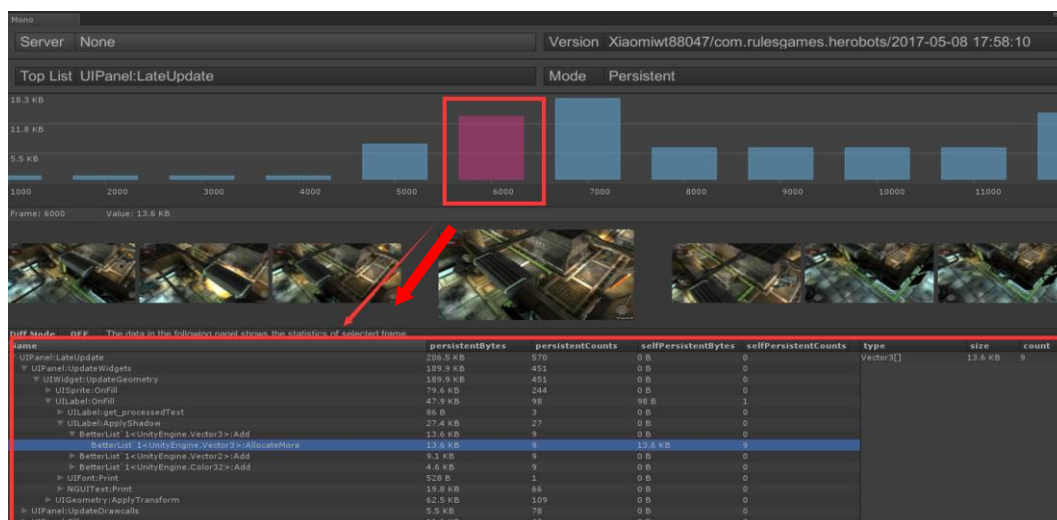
Mono

Server None

Version Xiaomiwt88047/com.rulesgames.herobots/2017-05-08 17:58:10

Top List UIPanel:LateUpdate

Mode Persistent

18.3 KB
11.8 KB
5.5 KB

1000 2000 3000 4000 5000 6000 7000 8000 9000 10000 11000

Frame: 6000 Value: 13.6 KB

Diff Mode OFF The data in the following panel shows the statistics of selected frame

| Name | persistentBytes | persistentCounts | selfPersistentBytes | selfPersistentCounts |
|---|---|---|---|---|
| UIPanel:LateUpdate | 206.5 KB | 570 | 0 B | 0 |
| UIPanel:UpdateWidgets | 189.9 KB | 451 | 0 B | 0 |
| UIWidget:UpdateGeometry | 189.9 KB | 451 | 0 B | 0 |
| UISprite:OnFill | 79.6 KB | 244 | 0 B | 0 |
| UILabel:OnFill | 47.9 KB | 98 | 98 B | 1 |
| UILabel:get_processedText | 86 B | 3 | 0 B | 0 |
| UILabel:ApplyShadow | 27.4 KB | 27 | 0 B | 0 |
| BetterList`1<UnityEngine.Vector3>:Add | 13.6 KB | 9 | 0 B | 0 |
| BetterList`1<UnityEngine.Vector3>:AllocateMore | 13.6 KB | 9 | 13.6 KB | 9 |
| BetterList`1<UnityEngine.Vector2>:Add | 9.1 KB | 9 | 0 B | 0 |
| BetterList`1<UnityEngine.Color32>:Add | 4.6 KB | 9 | 0 B | 0 |
| UIFont:Print | 528 B | 1 | 0 B | 0 |
| NGUIText:Print | 19.8 KB | 66 | 0 B | 0 |
| UIGeometry:ApplyTransform | 62.5 KB | 109 | 0 B | 0 |
| UIPanel:UpdateDrawcalls | 5.5 KB | 78 | 0 B | 0 |

| type | size | count |
|---|---|---|
| Vector3[] | 13.6 KB | 9 |